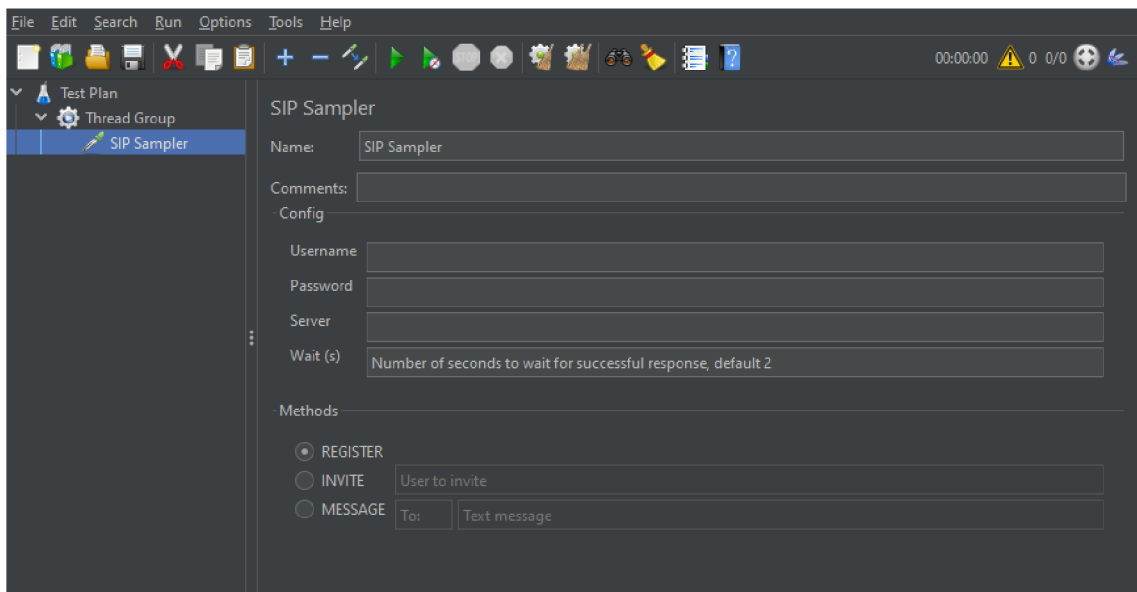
File Edit Search Run Options Tools Help

00:00:00 0 0/0

Test Plan
Thread Group
SIP Sampler

SIP Sampler

Name: SIP Sampler

Comments:

Config

Username

Password

Server

Wait (s) Number of seconds to wait for successful response, default 2

Methods

REGISTER
INVITE User to invite
MESSAGE To: Text message